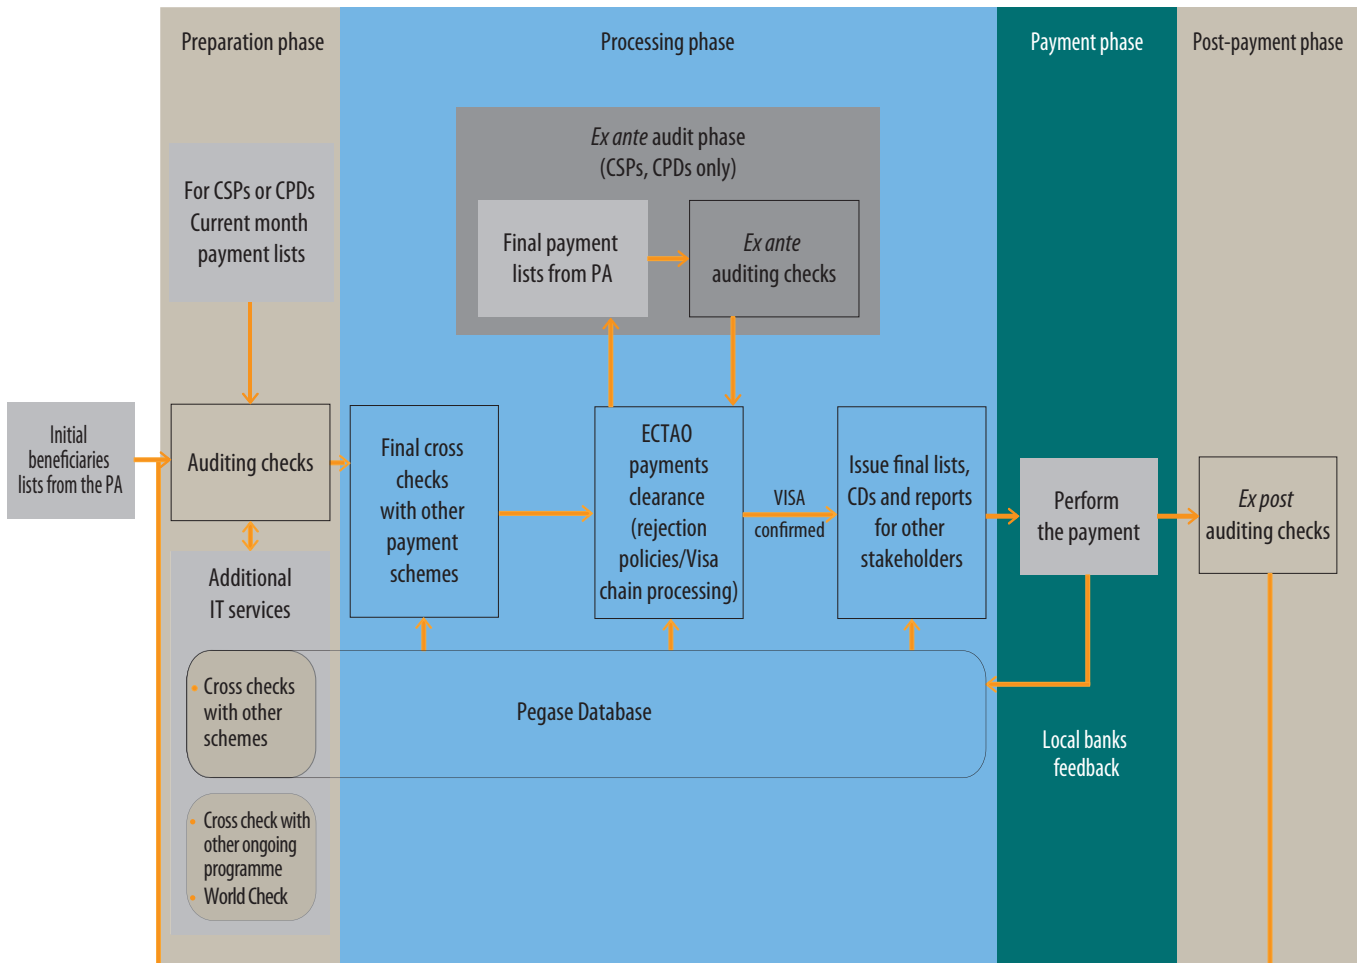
Preparation phase

Processing phase

Payment phase

Post-payment phase

*Ex ante* audit phase (CSPs, CPDs only)

Final payment lists from PA

*Ex ante* auditing checks

For CSPs or CPDs Current month payment lists

Initial beneficiaries lists from the PA

Auditing checks

Final cross checks with other payment schemes

ECTAO payments clearance (rejection policies/Visa chain processing)

VISA confirmed

Issue final lists, CDs and reports for other stakeholders

Perform the payment

*Ex post* auditing checks

Additional IT services

• Cross checks with other schemes

Pegase Database

Local banks feedback

• Cross check with other ongoing programme
• World Check